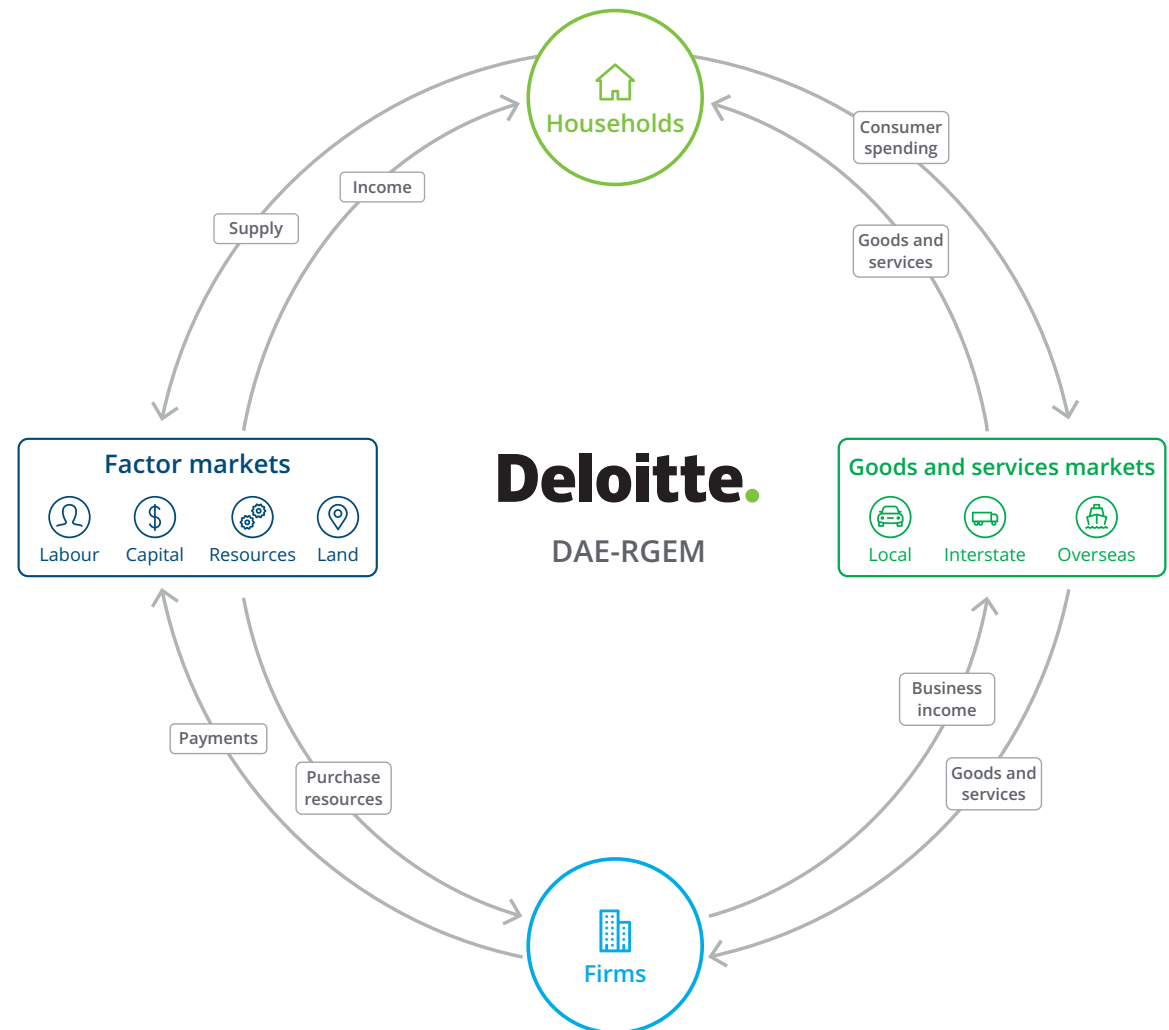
Households

Consumer spending

Income

Supply

Goods and services

Factor markets

Labour Capital Resources Land

Deloitte.

DAE-RGEM

Goods and services markets

Local Interstate Overseas

Business income

Payments

Purchase resources

Goods and services

Firms